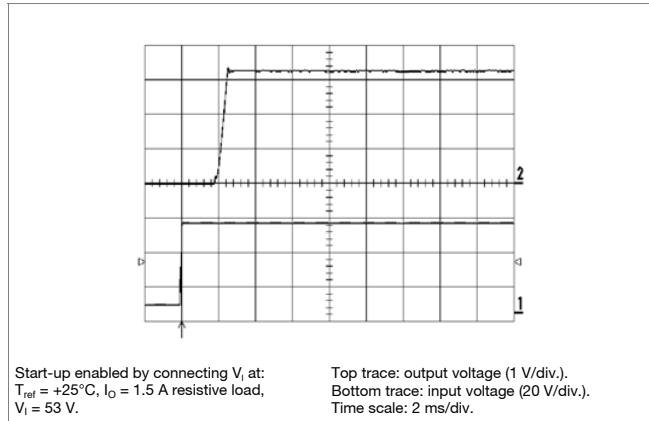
2

1

Start-up enabled by connecting $V_I$ at:
$T_{ref}$ = +25°C, $I_O$ = 1.5 A resistive load,
$V_I$ = 53 V.

Top trace: output voltage (1 V/div.).
Bottom trace: input voltage (20 V/div.).
Time scale: 2 ms/div.